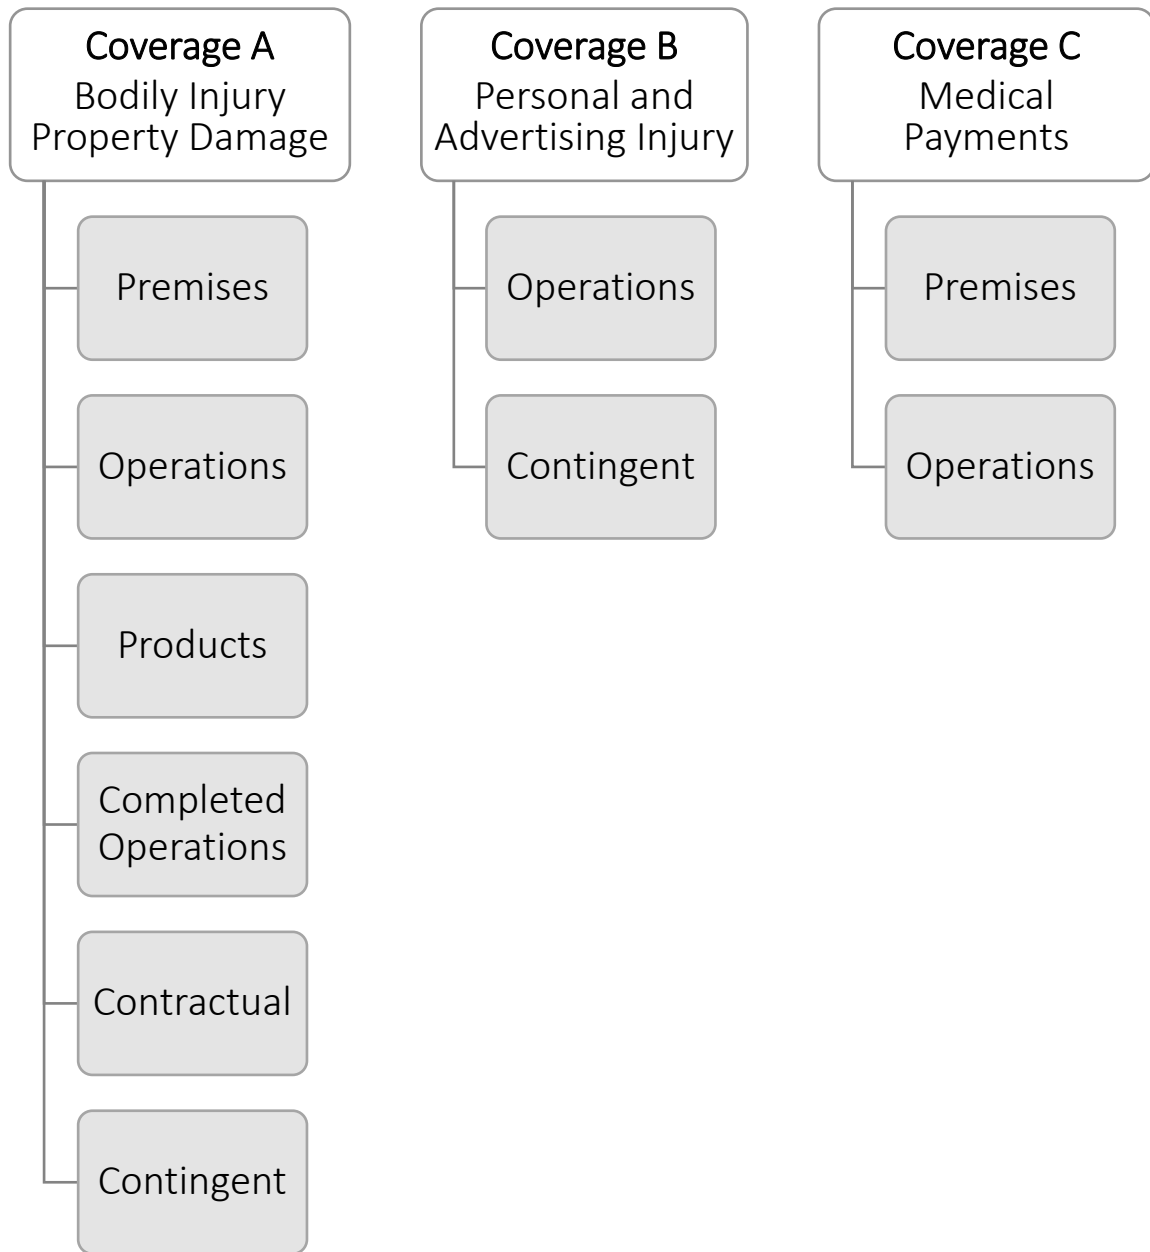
Coverage A
Bodily Injury
Property Damage

Premises

Operations

Products

Completed Operations

Contractual

Contingent

Coverage B
Personal and Advertising Injury

Operations

Contingent

Coverage C
Medical Payments

Premises

Operations